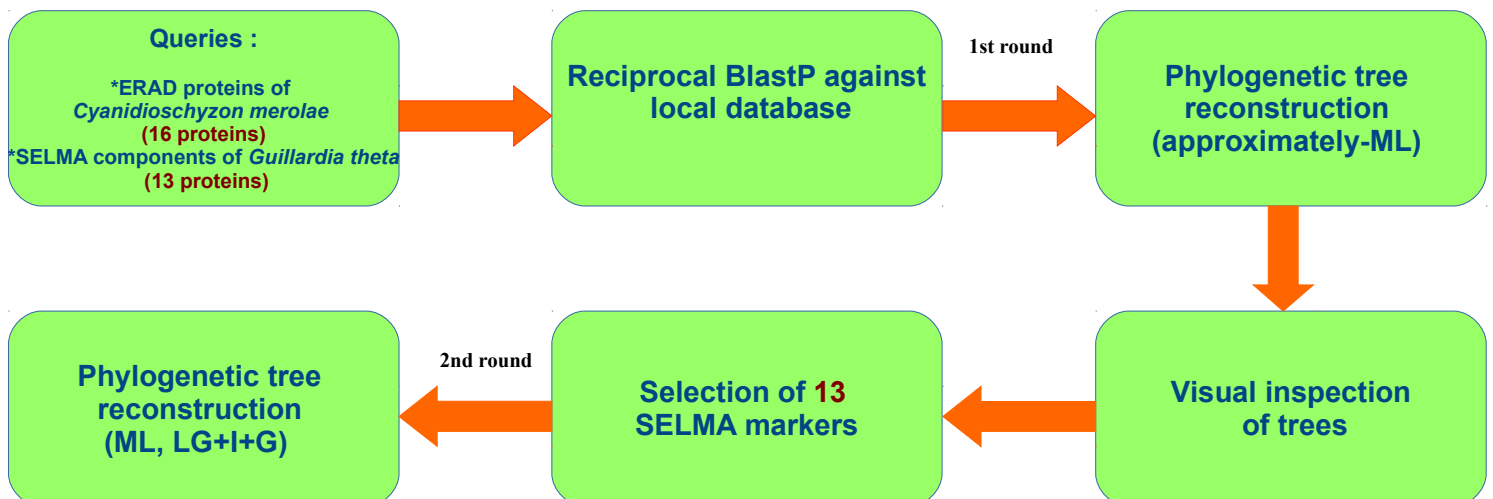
Queries :

*ERAD proteins of Cyanidioschyzon merolae (16 proteins)
*SELMA components of Guillardia theta (13 proteins)

Reciprocal BlastP against local database

1st round

Phylogenetic tree reconstruction (approximately-ML)

Visual inspection of trees

Selection of 13 SELMA markers

2nd round

Phylogenetic tree reconstruction (ML, LG+I+G)